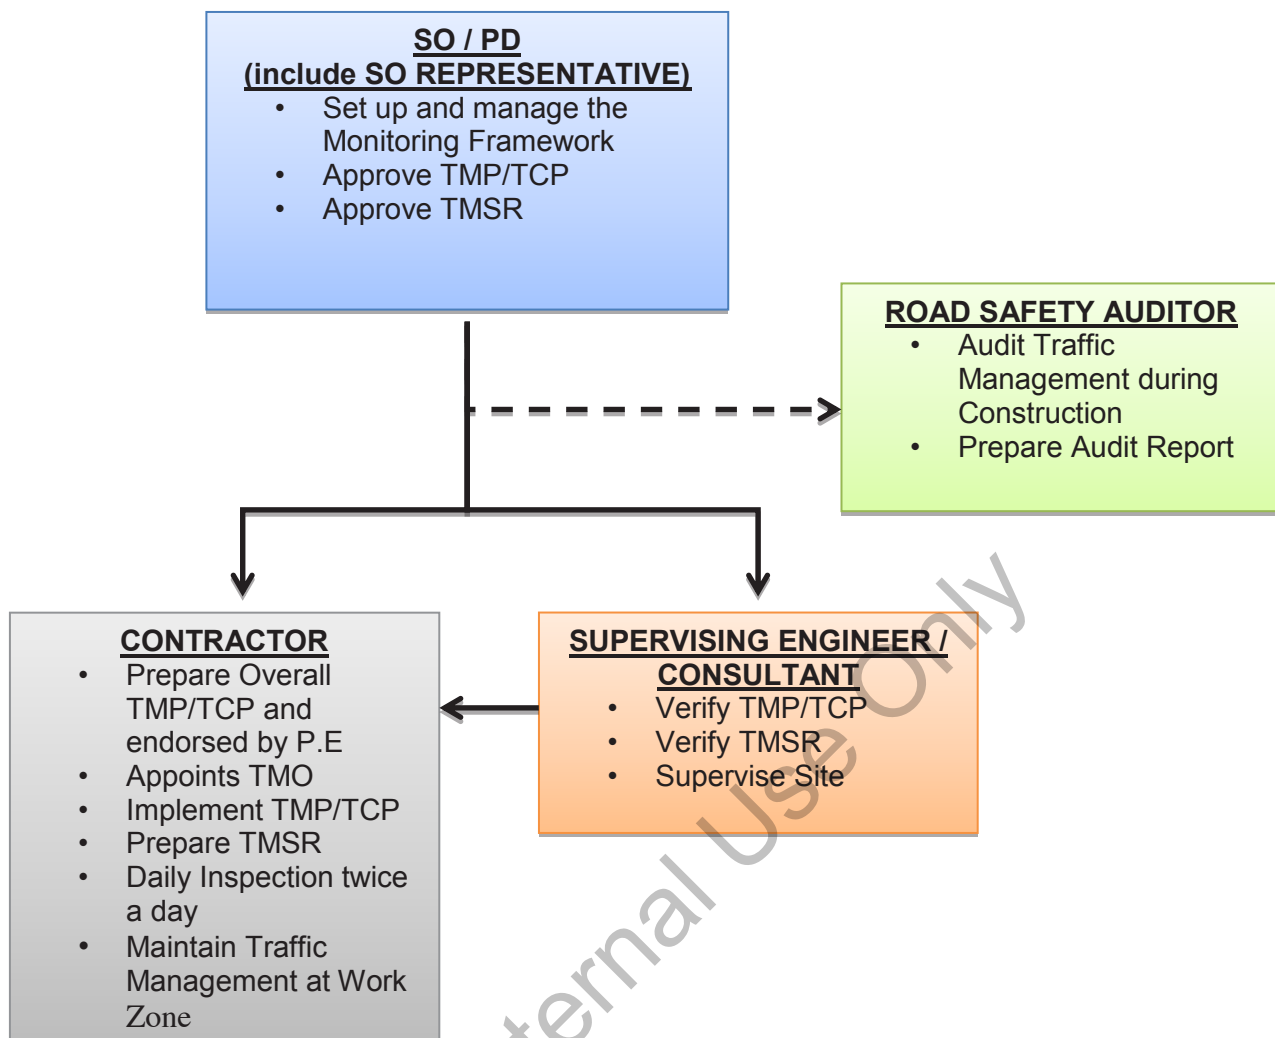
SO / PD
(include SO REPRESENTATIVE)
• Set up and manage the Monitoring Framework
• Approve TMP/TCP
• Approve TMSR

ROAD SAFETY AUDITOR
• Audit Traffic Management during Construction
• Prepare Audit Report

CONTRACTOR
• Prepare Overall TMP/TCP and endorsed by P.E
• Appoints TMO
• Implement TMP/TCP
• Prepare TMSR
• Daily Inspection twice a day
• Maintain Traffic Management at Work Zone

SUPERVISING ENGINEER / CONSULTANT
• Verify TMP/TCP
• Verify TMSR
• Supervise Site

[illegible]ternal Use Only